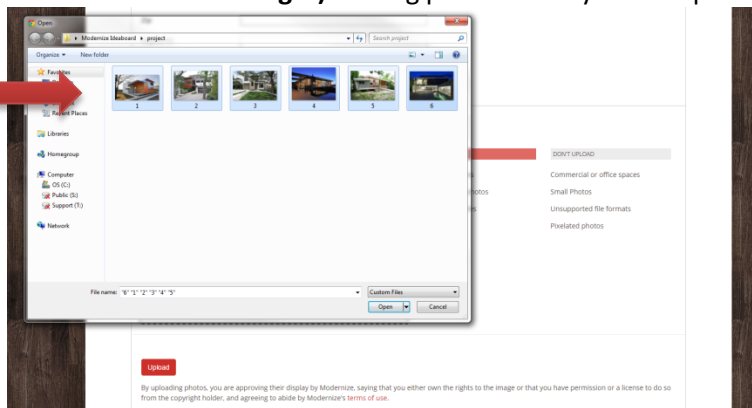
Open

Modernize Ideaboard ▸ project

Search project

Organize ▾ New folder

Favorites

Recent Places

Libraries

Homegroup

Computer

OS (C:)

Public (S:)

Support (T:)

Network

1 2 3 4 5 6

File name: "6" "1" "2" "3" "4" "5"

Custom Files

Open

Cancel

DON'T UPLOAD

Commercial or office spaces

Small Photos

Unsupported file formats

Pixelated photos

Upload

By uploading photos, you are approving their display by Modernize, saying that you either own the rights to the image or that you have permission or a license to do so from the copyright holder, and agreeing to abide by Modernize's terms of use.